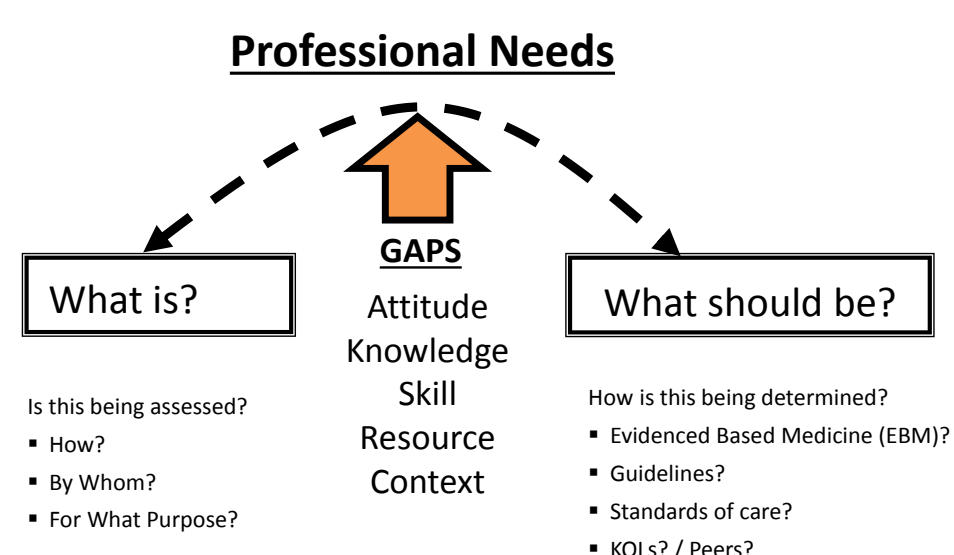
Professional Needs

What is?

GAPS

Attitude
Knowledge
Skill
Resource
Context

What should be?

Is this being assessed?

- How?
- By Whom?
- For What Purpose?

How is this being determined?

- Evidenced Based Medicine (EBM)?
- Guidelines?
- Standards of care?
- KOLs? / Peers?